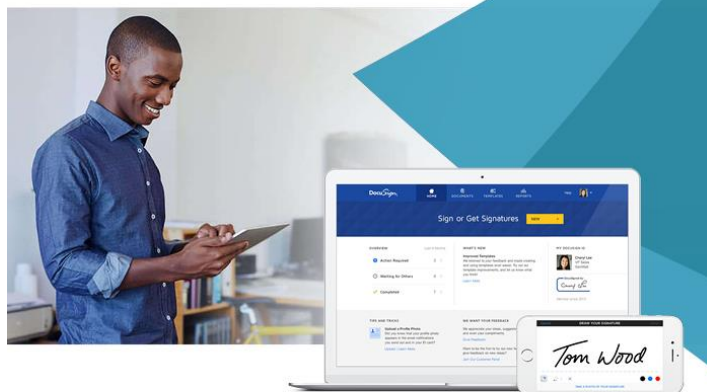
DocuSign

HOME DOCUMENTS TEMPLATES REPORTS

Sign or Get Signatures NEW

OVERVIEW

Action Required

Waiting for Others

Completed

WHAT'S NEW

Improved Templates

MY DOCUSIGN ID

Cheryl Lee

TIPS AND TRICKS

Upload a Profile Photo

WE WANT YOUR FEEDBACK

DRAW YOUR SIGNATURE

Tom Wood